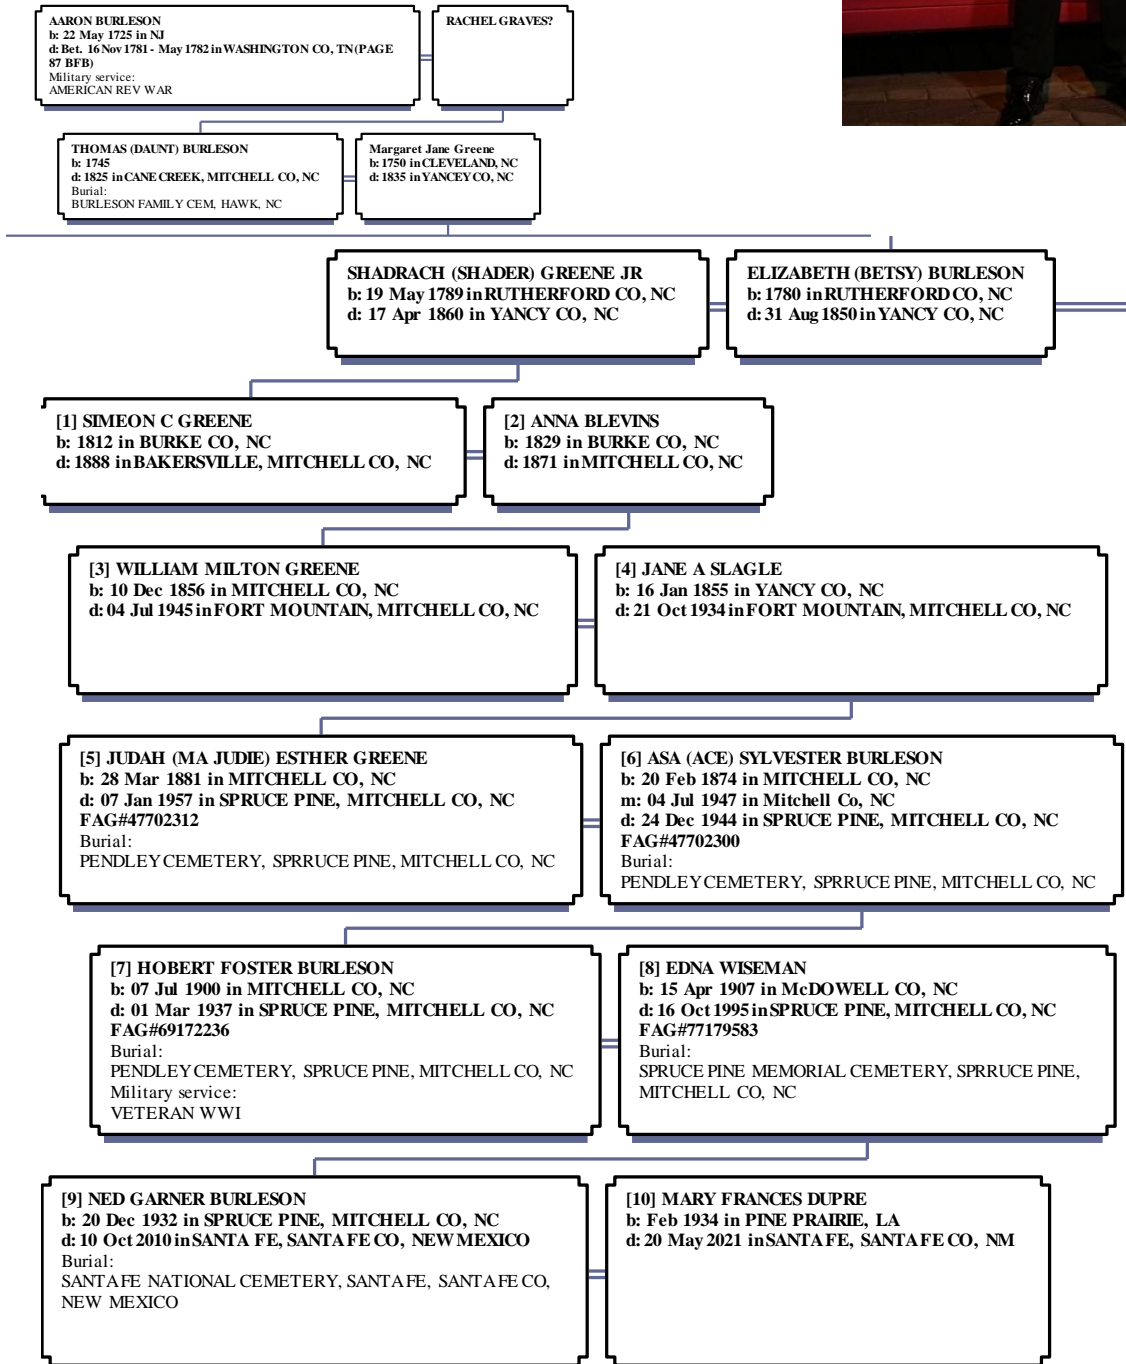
AARON BURLESON
b: 22 May 1725 in NJ
d: Bet. 16 Nov 1781 - May 1782 in WASHINGTON CO, TN (PAGE 87 BFB)
Military service:
AMERICAN REV WAR

RACHEL GRAVES?

THOMAS (DAUNT) BURLESON
b: 1745
d: 1825 in CANE CREEK, MITCHELL CO, NC
Burial:
BURLESON FAMILY CEM, HAWK, NC

Margaret Jane Greene
b: 1750 in CLEVELAND, NC
d: 1835 in YANCEY CO, NC

SHADRACH (SHADER) GREENE JR
b: 19 May 1789 in RUTHERFORD CO, NC
d: 17 Apr 1860 in YANCY CO, NC

ELIZABETH (BETSY) BURLESON
b: 1780 in RUTHERFORD CO, NC
d: 31 Aug 1850 in YANCY CO, NC

[1] SIMEON C GREENE
b: 1812 in BURKE CO, NC
d: 1888 in BAKERSVILLE, MITCHELL CO, NC

[2] ANNA BLEVINS
b: 1829 in BURKE CO, NC
d: 1871 in MITCHELL CO, NC

[3] WILLIAM MILTON GREENE
b: 10 Dec 1856 in MITCHELL CO, NC
d: 04 Jul 1945 in FORT MOUNTAIN, MITCHELL CO, NC

[4] JANE A SLAGLE
b: 16 Jan 1855 in YANCY CO, NC
d: 21 Oct 1934 in FORT MOUNTAIN, MITCHELL CO, NC

[5] JUDAH (MA JUDIE) ESTHER GREENE
b: 28 Mar 1881 in MITCHELL CO, NC
d: 07 Jan 1957 in SPRUCE PINE, MITCHELL CO, NC
FAG#47702312
Burial:
PENDLEY CEMETERY, SPRRUCE PINE, MITCHELL CO, NC

[6] ASA (ACE) SYLVESTER BURLESON
b: 20 Feb 1874 in MITCHELL CO, NC
m: 04 Jul 1947 in Mitchell Co, NC
d: 24 Dec 1944 in SPRUCE PINE, MITCHELL CO, NC
FAG#47702300
Burial:
PENDLEY CEMETERY, SPRRUCE PINE, MITCHELL CO, NC

[7] HOBERT FOSTER BURLESON
b: 07 Jul 1900 in MITCHELL CO, NC
d: 01 Mar 1937 in SPRUCE PINE, MITCHELL CO, NC
FAG#69172236
Burial:
PENDLEY CEMETERY, SPRUCE PINE, MITCHELL CO, NC
Military service:
VETERAN WWI

[8] EDNA WISEMAN
b: 15 Apr 1907 in McDOWELL CO, NC
d: 16 Oct 1995 in SPRUCE PINE, MITCHELL CO, NC
FAG#77179583
Burial:
SPRUCE PINE MEMORIAL CEMETERY, SPRRUCE PINE, MITCHELL CO, NC

[9] NED GARNER BURLESON
b: 20 Dec 1932 in SPRUCE PINE, MITCHELL CO, NC
d: 10 Oct 2010 in SANTA FE, SANTA FE CO, NEW MEXICO
Burial:
SANTA FE NATIONAL CEMETERY, SANTA FE, SANTA FE CO, NEW MEXICO

[10] MARY FRANCES DUPRE
b: Feb 1934 in PINE PRAIRIE, LA
d: 20 May 2021 in SANTA FE, SANTA FE CO, NM